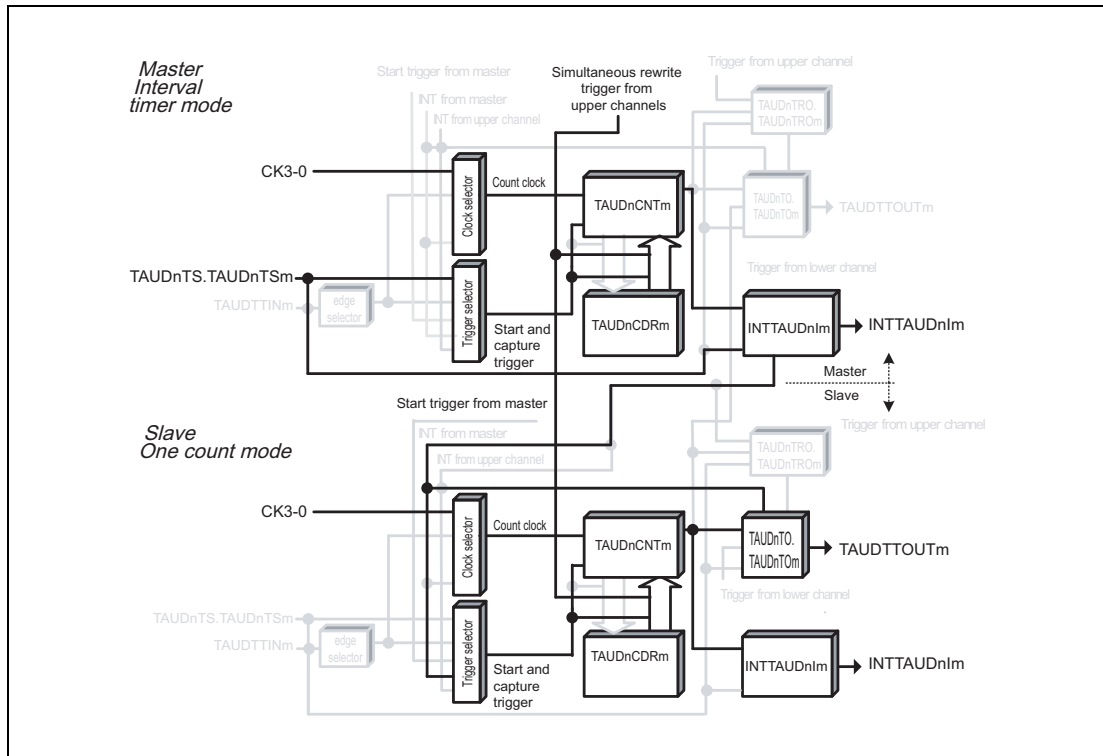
Master
Interval
timer mode

Start trigger from master
INT from master
INT from upper channel
Simultaneous rewrite trigger from upper channels
Trigger from upper channel
TAUDnTRO.
TAUDnTROm

CK3-0
Clock selector
Count clock
TAUDnCNTm
TAUDnTO.
TAUDnTOm
TAUDTTOUTm

TAUDnTS.TAUDnTSm
Trigger selector
Trigger from lower channel
TAUDTTINm
edge selector
TAUDnCDRm
Start and capture trigger
INTTAUDnIm
INTTAUDnIm

Master
Slave

Start trigger from master

Slave
One count mode

INT from master
INT from upper channel
Trigger from upper channel
TAUDnTRO.
TAUDnTROm

CK3-0
Clock selector
Count clock
TAUDnCNTm
TAUDnTO.
TAUDnTOm
TAUDTTOUTm

TAUDnTS.TAUDnTSm
TAUDTTINm
edge selector
Trigger selector
Trigger from lower channel
TAUDnCDRm
Start and capture trigger
INTTAUDnIm
INTTAUDnIm